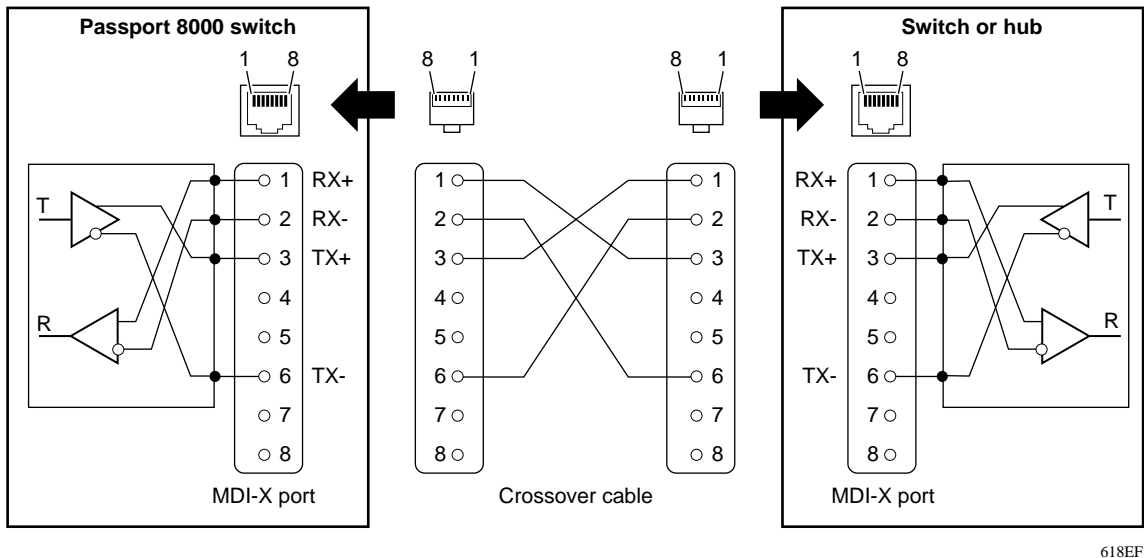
Passport 8000 switch

1 8

T

R

1 RX+
2 RX-
3 TX+
4
5
6 TX-
7
8

MDI-X port

8 1

8 1

1
2
3
4
5
6
7
8

1
2
3
4
5
6
7
8

Crossover cable

Switch or hub

1 8

RX+ 1
RX- 2
TX+ 3
4
5
TX- 6
7
8

T

R

MDI-X port

618EF